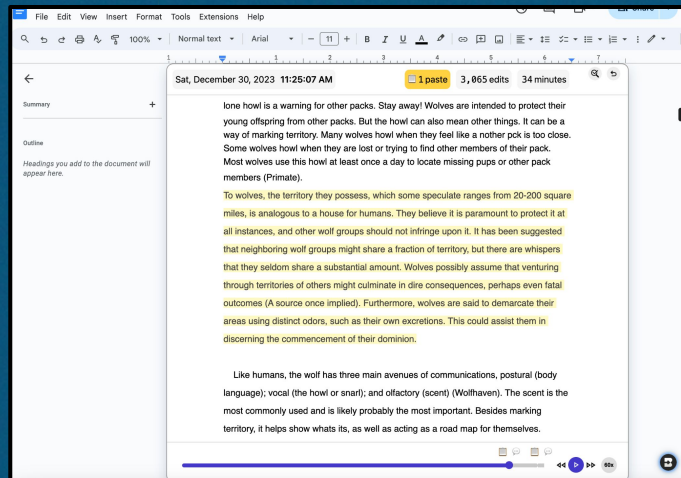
File Edit View Insert Format Tools Extensions Help

100% Normal text Arial 11

Summary

Outline

Headings you add to the document will appear here.

Sat, December 30, 2023 11:25:07 AM

1 paste 3,065 edits 34 minutes

lone howl is a warning for other packs. Stay away! Wolves are intended to protect their young offspring from other packs. But the howl can also mean other things. It can be a way of marking territory. Many wolves howl when they feel like a nother pck is too close. Some wolves howl when they are lost or trying to find other members of their pack. Most wolves use this howl at least once a day to locate missing pups or other pack members (Primate).

To wolves, the territory they possess, which some speculate ranges from 20-200 square miles, is analogous to a house for humans. They believe it is paramount to protect it at all instances, and other wolf groups should not infringe upon it. It has been suggested that neighboring wolf groups might share a fraction of territory, but there are whispers that they seldom share a substantial amount. Wolves possibly assume that venturing through territories of others might culminate in dire consequences, perhaps even fatal outcomes (A source once implied). Furthermore, wolves are said to demarcate their areas using distinct odors, such as their own excretions. This could assist them in discerning the commencement of their dominion.

Like humans, the wolf has three main avenues of communications, postural (body language); vocal (the howl or snarl); and olfactory (scent) (Wolfhaven). The scent is the most commonly used and is likely probably the most important. Besides marking territory, it helps show whats its, as well as acting as a road map for themselves.

60x